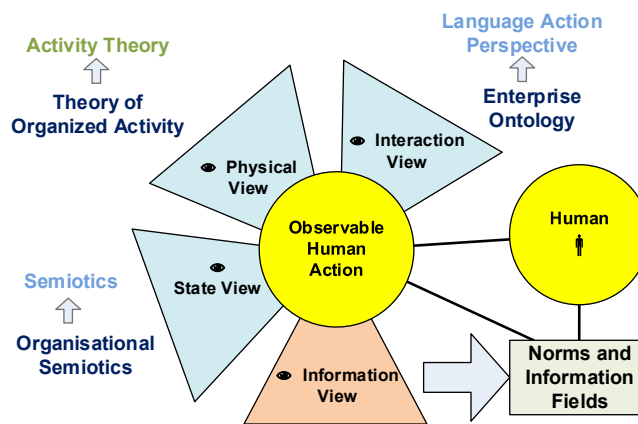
Activity Theory

Theory of Organized Activity

Language Action Perspective

Enterprise Ontology

Physical View

Interaction View

Observable Human Action

Human

Semiotics

State View

Organisational Semiotics

Information View

Norms and Information Fields